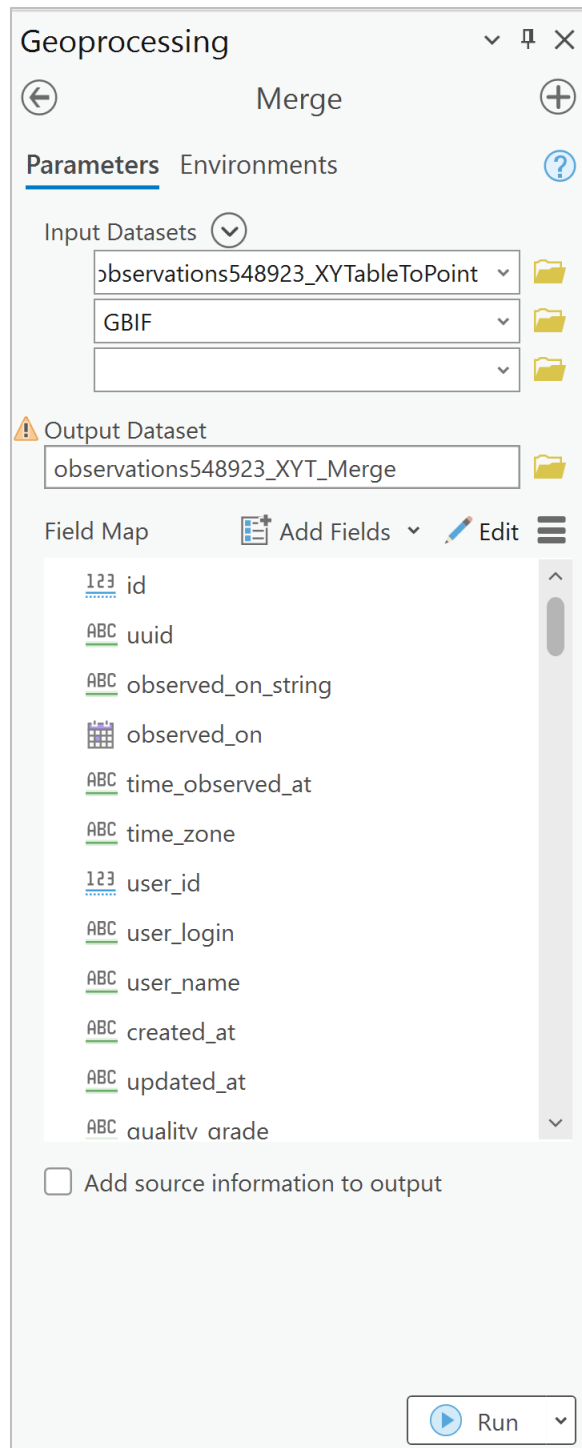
Geoprocessing

Merge

Parameters Environments

Input Datasets

bservations548923_XYTableToPoint

GBIF

Output Dataset

observations548923_XYT_Merge

Field Map Add Fields Edit

123 id
ABC uuid
ABC observed_on_string
observed_on
ABC time_observed_at
ABC time_zone
123 user_id
ABC user_login
ABC user_name
ABC created_at
ABC updated_at
ABC quality_grade

Add source information to output

Run